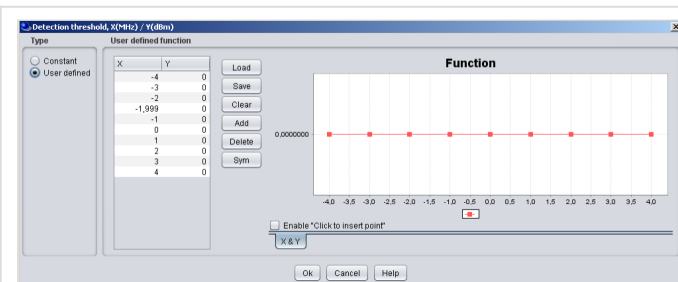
Detection threshold, X(MHz) / Y(dBm)

Type

Constant
User defined

User defined function

| X | Y |
|---|---|
| -4 | 0 |
| -3 | 0 |
| -2 | 0 |
| -1,999 | 0 |
| -1 | 0 |
| 0 | 0 |
| 1 | 0 |
| 2 | 0 |
| 3 | 0 |
| 4 | 0 |

Load
Save
Clear
Add
Delete
Sym

Function

0,0000000

-4,0 -3,5 -3,0 -2,5 -2,0 -1,5 -1,0 -0,5 0,0 0,5 1,0 1,5 2,0 2,5 3,0 3,5 4,0

Enable "Click to insert point"

X & Y

Ok Cancel Help